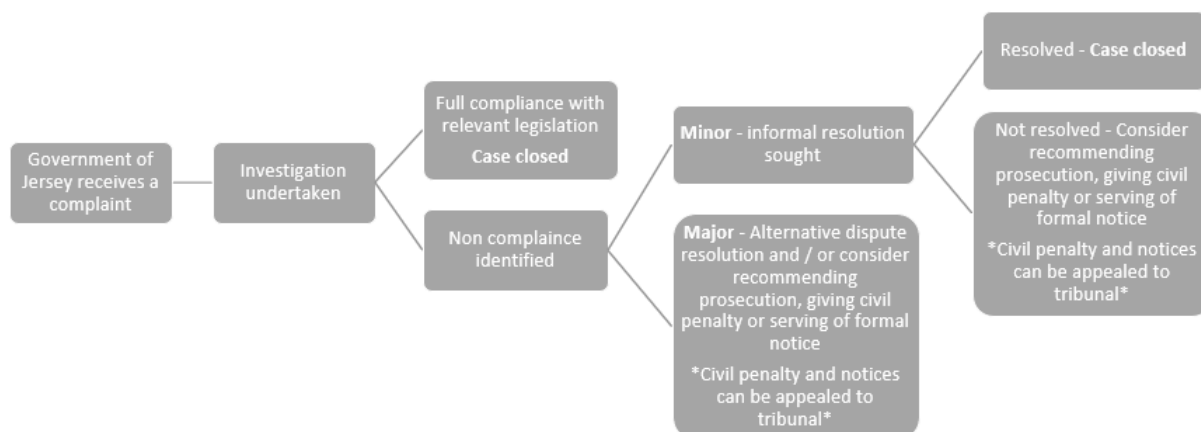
Government of Jersey receives a complaint

Investigation undertaken

Full compliance with relevant legislation

Case closed

Non complaince identified

Minor - informal resolution sought

Major - Alternative dispute resolution and / or consider recommending prosecution, giving civil penalty or serving of formal notice

*Civil penalty and notices can be appealed to tribunal*

Resolved - Case closed

Not resolved - Consider recommending prosecution, giving civil penalty or serving of formal notice

*Civil penalty and notices can be appealed to tribunal*